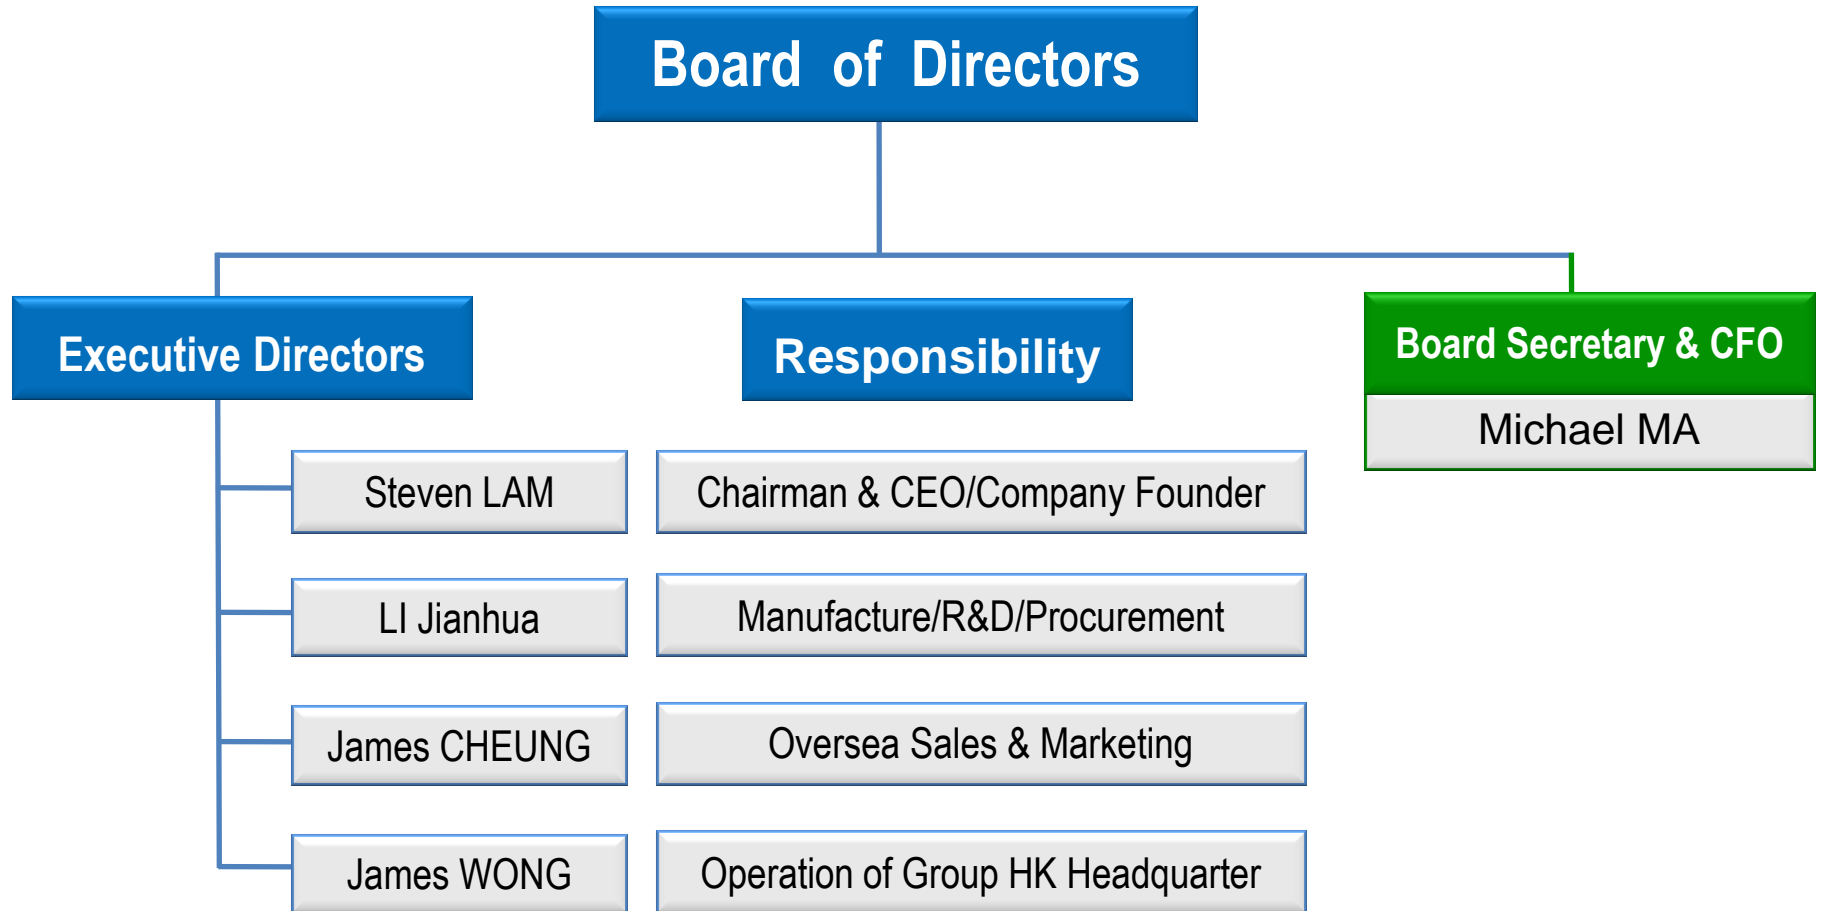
Board of Directors

Executive Directors

Responsibility

Board Secretary & CFO

Michael MA

Steven LAM

Chairman & CEO/Company Founder

LI Jianhua

Manufacture/R&D/Procurement

James CHEUNG

Oversea Sales & Marketing

James WONG

Operation of Group HK Headquarter